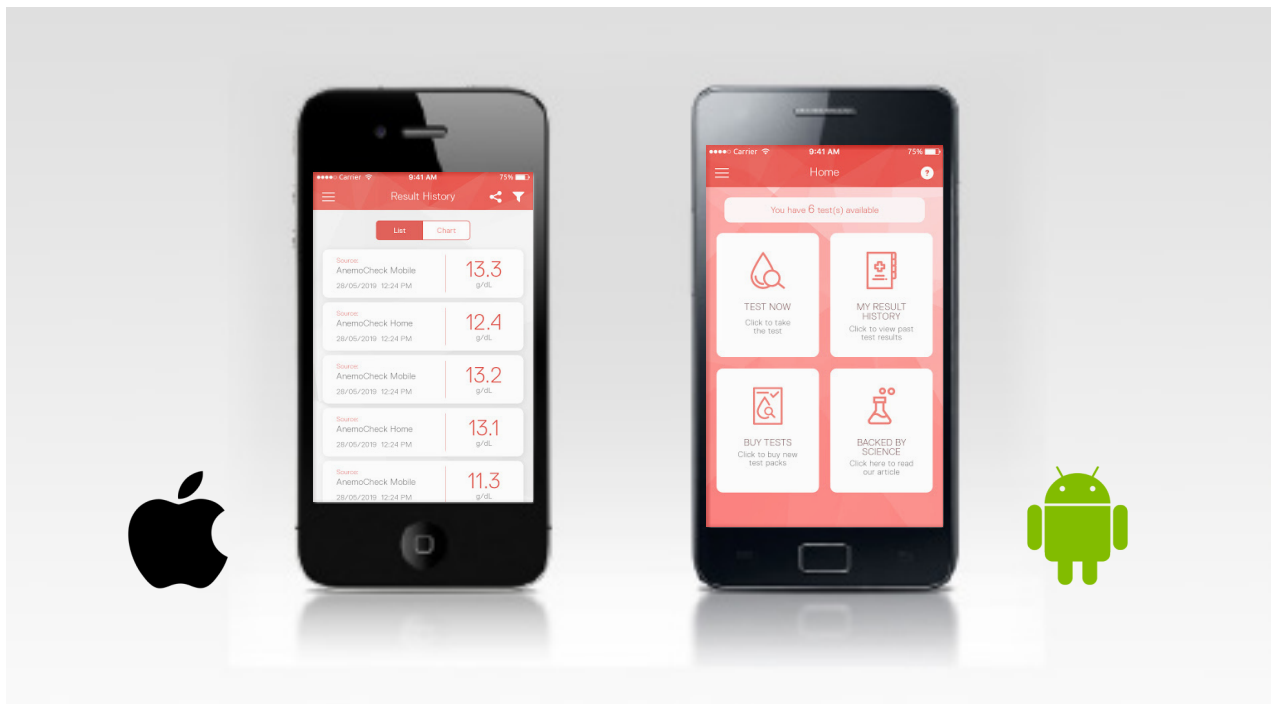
●●●●○ Carrier 9:41 AM 75%

Result History

List Chart

Source:
AnemoCheck Mobile
28/05/2019 12:24 PM
13.3
g/dL

Source:
AnemoCheck Home
28/05/2019 12:24 PM
12.4
g/dL

Source:
AnemoCheck Mobile
28/05/2019 12:24 PM
13.2
g/dL

Source:
AnemoCheck Home
28/05/2019 12:24 PM
13.1
g/dL

Source:
AnemoCheck Mobile
28/05/2019 12:24 PM
11.3
g/dL

●●●●○ Carrier 9:41 AM 75%

Home

You have 6 test(s) available

TEST NOW
Click to take the test

MY RESULT HISTORY
Click to view past test results

BUY TESTS
Click to buy new test packs

BACKED BY SCIENCE
Click here to read our article